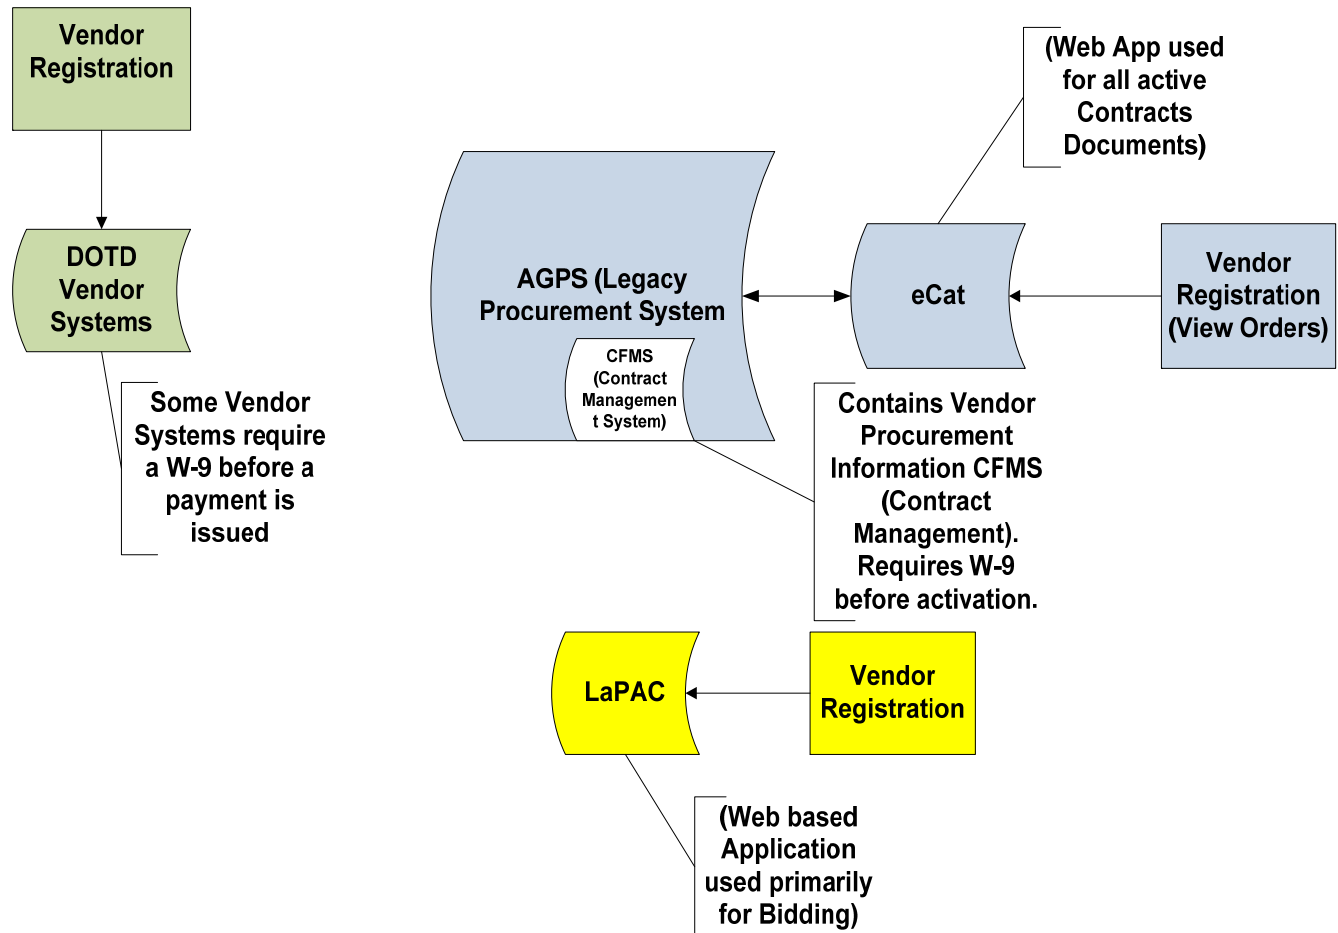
Vendor Registration

DOTD Vendor Systems

Some Vendor Systems require a W-9 before a payment is issued

(Web App used for all active Contracts Documents)

AGPS (Legacy Procurement System

CFMS (Contract Management System)

eCat

Vendor Registration (View Orders)

Contains Vendor Procurement Information CFMS (Contract Management). Requires W-9 before activation.

LaPAC

Vendor Registration

(Web based Application used primarily for Bidding)